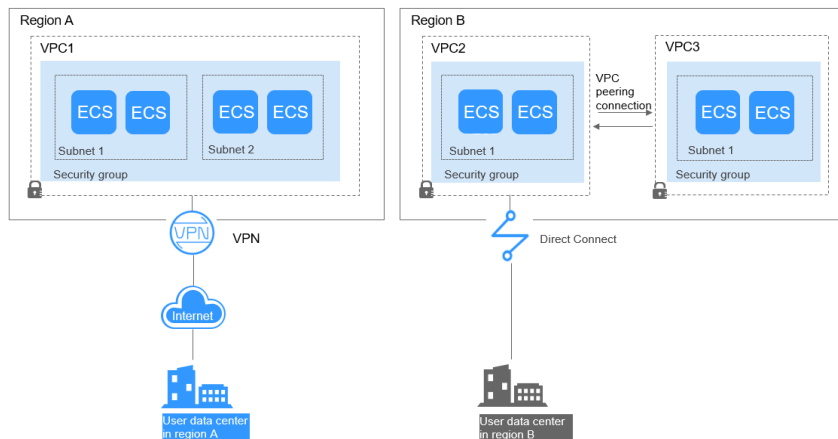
Region A

VPC1

ECS ECS

Subnet 1

ECS ECS

Subnet 2

Security group

VPN

VPN

Internet

User data center in region A

Region B

VPC2

ECS ECS

Subnet 1

Security group

VPC peering connection

VPC3

ECS ECS

Subnet 1

Security group

Direct Connect

User data center in region B